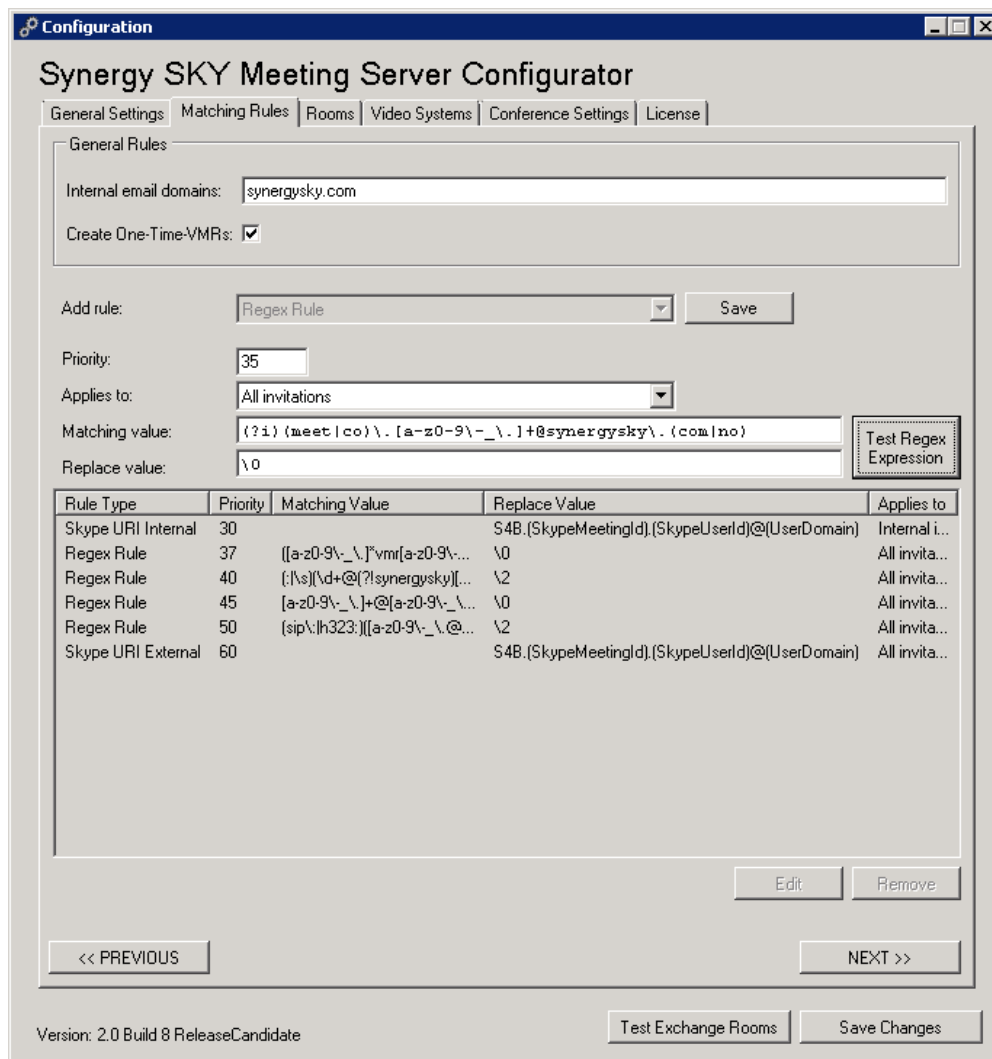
Configuration

Synergy SKY Meeting Server Configurator

General Settings | Matching Rules | Rooms | Video Systems | Conference Settings | License

General Rules

Internal email domains: synergysky.com

Create One-Time-VMRs: ☑

Add rule: Regex Rule Save

Priority: 35

Applies to: All invitations

Matching value: (?i)(meet|co)\.[a-z0-9\-_\.]+@synergysky\.(com|no)

Replace value: \0

Test Regex Expression

| Rule Type | Priority | Matching Value | Replace Value | Applies to |
|---|---|---|---|---|
| Skype URI Internal | 30 | | S4B.(SkypeMeetingId).(SkypeUserId)@(UserDomain) | Internal i... |
| Regex Rule | 37 | ([a-z0-9\-_\.]*vmr[a-z0-9\-... | \0 | All invita... |
| Regex Rule | 40 | (:\|\s)(\d+@(?!synergysky)[... | \2 | All invita... |
| Regex Rule | 45 | [a-z0-9\-_\.]+@[a-z0-9\-_\... | \0 | All invita... |
| Regex Rule | 50 | (sip\:\|h323:)([a-z0-9\-_\.@... | \2 | All invita... |
| Skype URI External | 60 | | S4B.(SkypeMeetingId).(SkypeUserId)@(UserDomain) | All invita... |

Edit Remove

<< PREVIOUS NEXT >>

Version: 2.0 Build 8 ReleaseCandidate

Test Exchange Rooms Save Changes